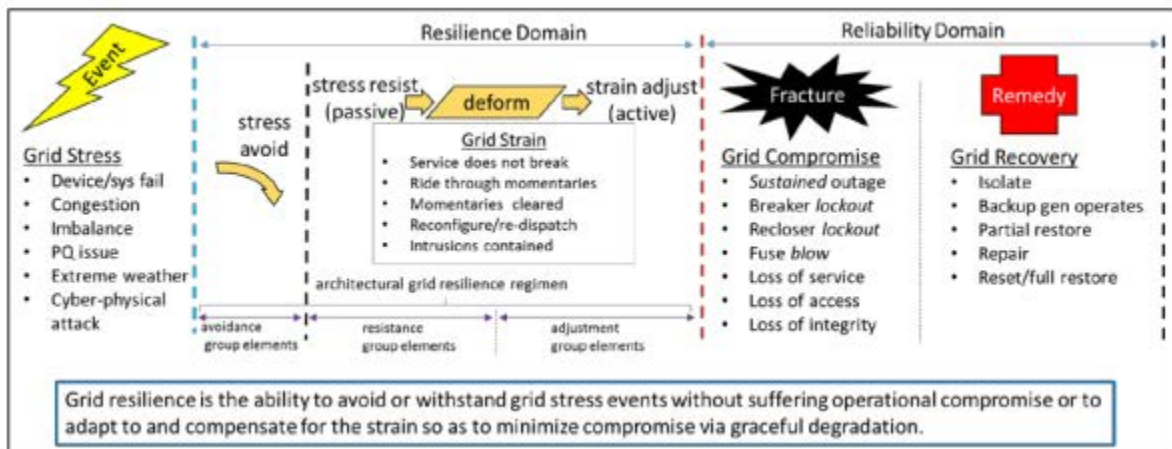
Event

Resilience Domain

Reliability Domain

Grid Stress
- Device/sys fail
- Congestion
- Imbalance
- PQ issue
- Extreme weather
- Cyber-physical attack

stress avoid

stress resist (passive)

deform

strain adjust (active)

Grid Strain
- Service does not break
- Ride through momentaries
- Momentaries cleared
- Reconfigure/re-dispatch
- Intrusions contained

architectural grid resilience regimen

avoidance group elements

resistance group elements

adjustment group elements

Fracture

Grid Compromise
- *Sustained* outage
- Breaker *lockout*
- Recloser *lockout*
- Fuse *blow*
- Loss of service
- Loss of access
- Loss of integrity

Remedy

Grid Recovery
- Isolate
- Backup gen operates
- Partial restore
- Repair
- Reset/full restore

Grid resilience is the ability to avoid or withstand grid stress events without suffering operational compromise or to adapt to and compensate for the strain so as to minimize compromise via graceful degradation.